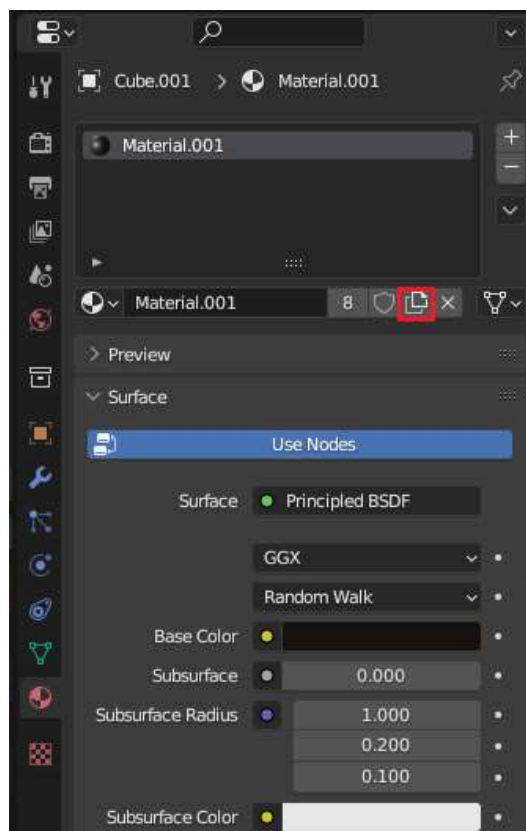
Cube.001 > Material.001

Material.001

Material.001 8

> Preview

Surface

Use Nodes

Surface Principled BSDF

GGX

Random Walk

Base Color

Subsurface 0.000

Subsurface Radius 1.000
0.200
0.100

Subsurface Color